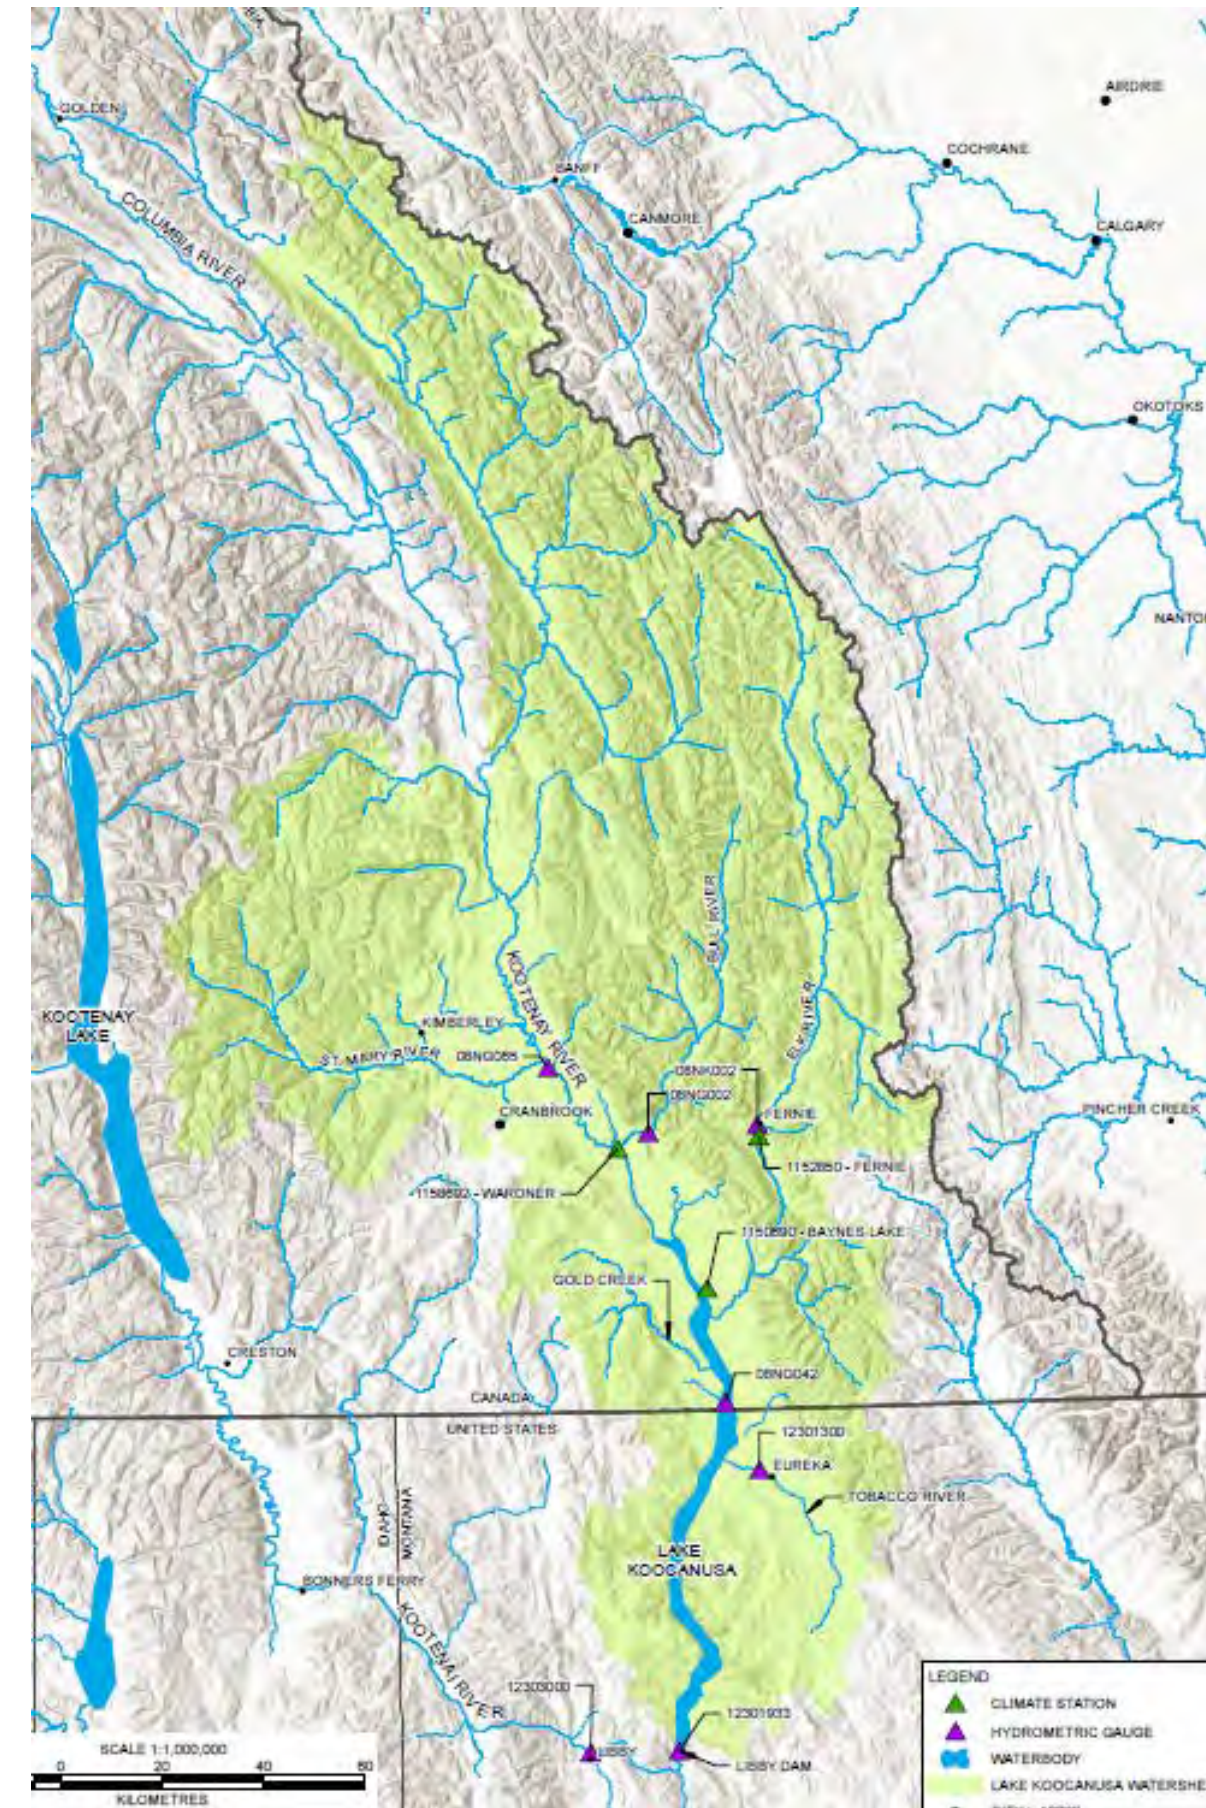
GOLDEN
AIRDRIE
COCHRANE
BANFF
CANMORE
CALGARY
COLUMBIA RIVER
OKOTOKS
NANTO
KOOTENAY LAKE
KIMBERLEY
ST. MARY RIVER
08NG065
KOOTENAY RIVER
BULL RIVER
ELK RIVER
08NK002
08NG002
FERNIE
CRANBROOK
PINCHER CREEK
1152850 - FERNIE
1158692 - WARDNER
1150690 - BAYNES LAKE
GOLD CREEK
CRESTON
08NG042
CANADA
UNITED STATES
12301300
EUREKA
TOBACCO RIVER
IDAHO
MONTANA
LAKE KOOCANUSA
BONNERS FERRY
KOOTENAI RIVER
12303000
12301933
LIBBY
LIBBY DAM
SCALE 1:1,000,000
0
20
40
60
KILOMETRES
LEGEND
CLIMATE STATION
HYDROMETRIC GAUGE
WATERBODY
LAKE KOOCANUSA WATERSHE